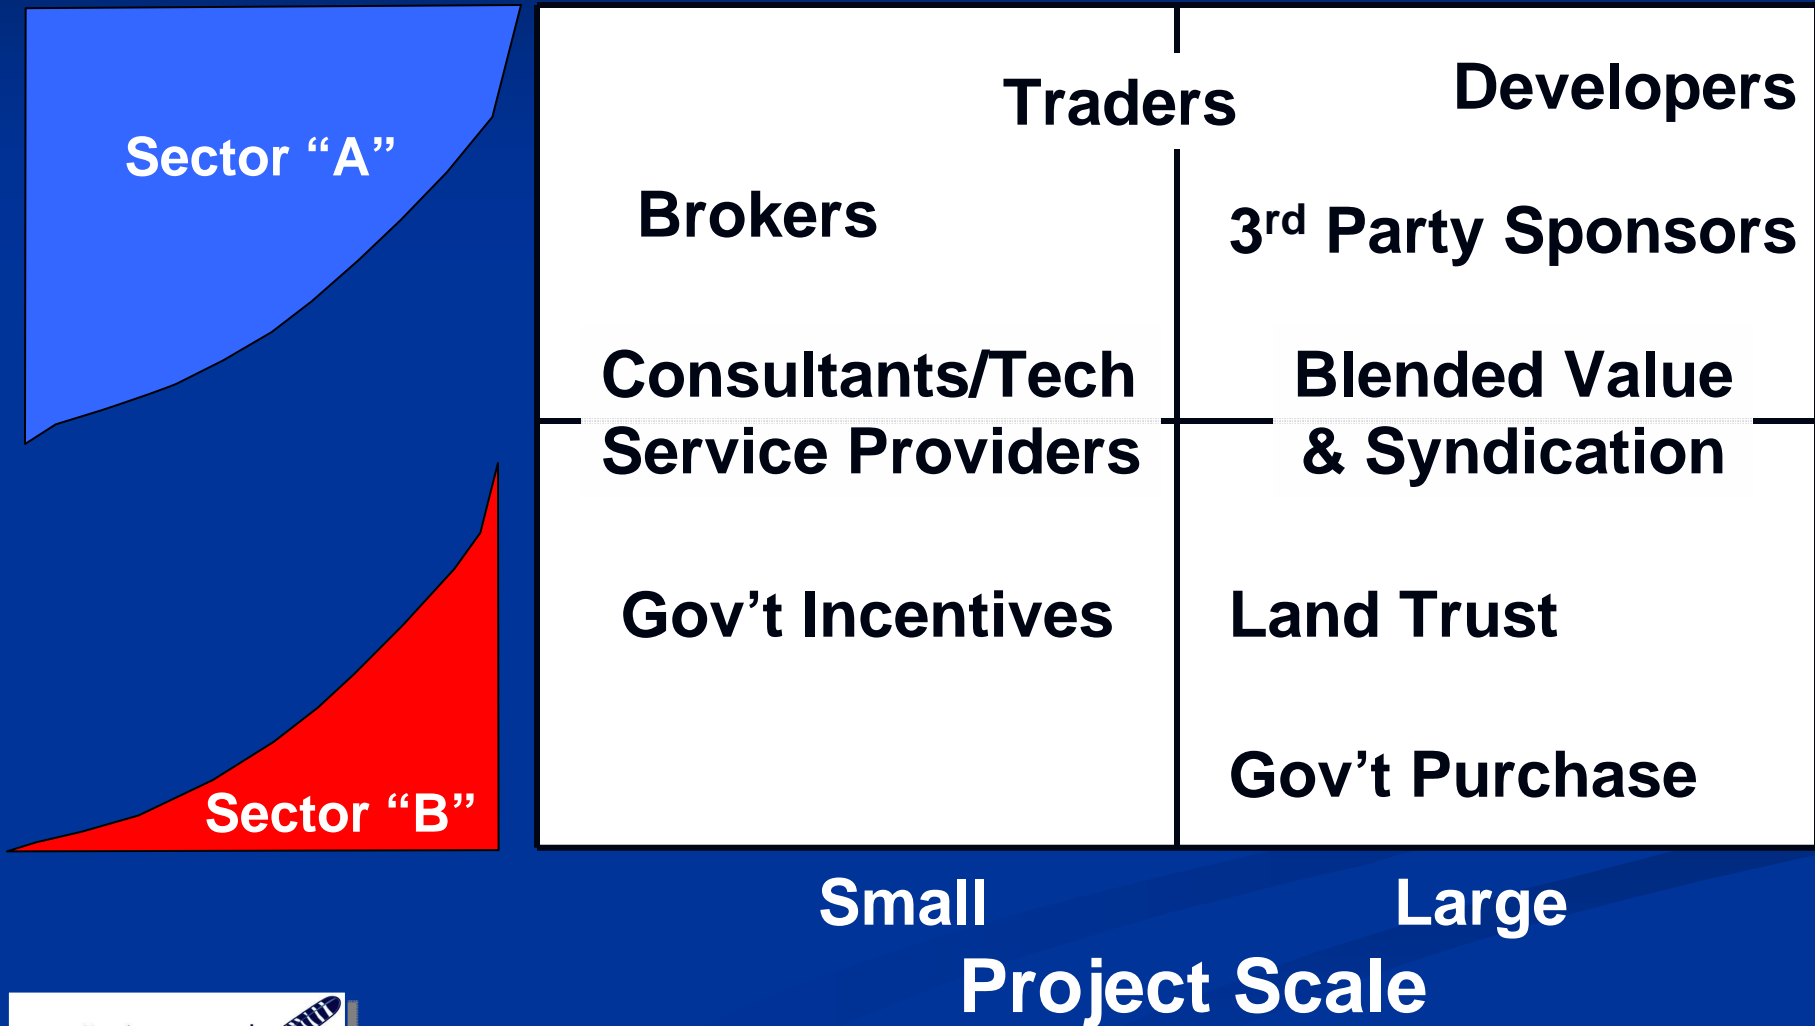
Sector “A”

Sector “B”

Traders

Developers

Brokers

3rd Party Sponsors

Consultants/Tech Service Providers

Blended Value & Syndication

Gov’t Incentives

Land Trust

Gov’t Purchase

Small

Large

Project Scale